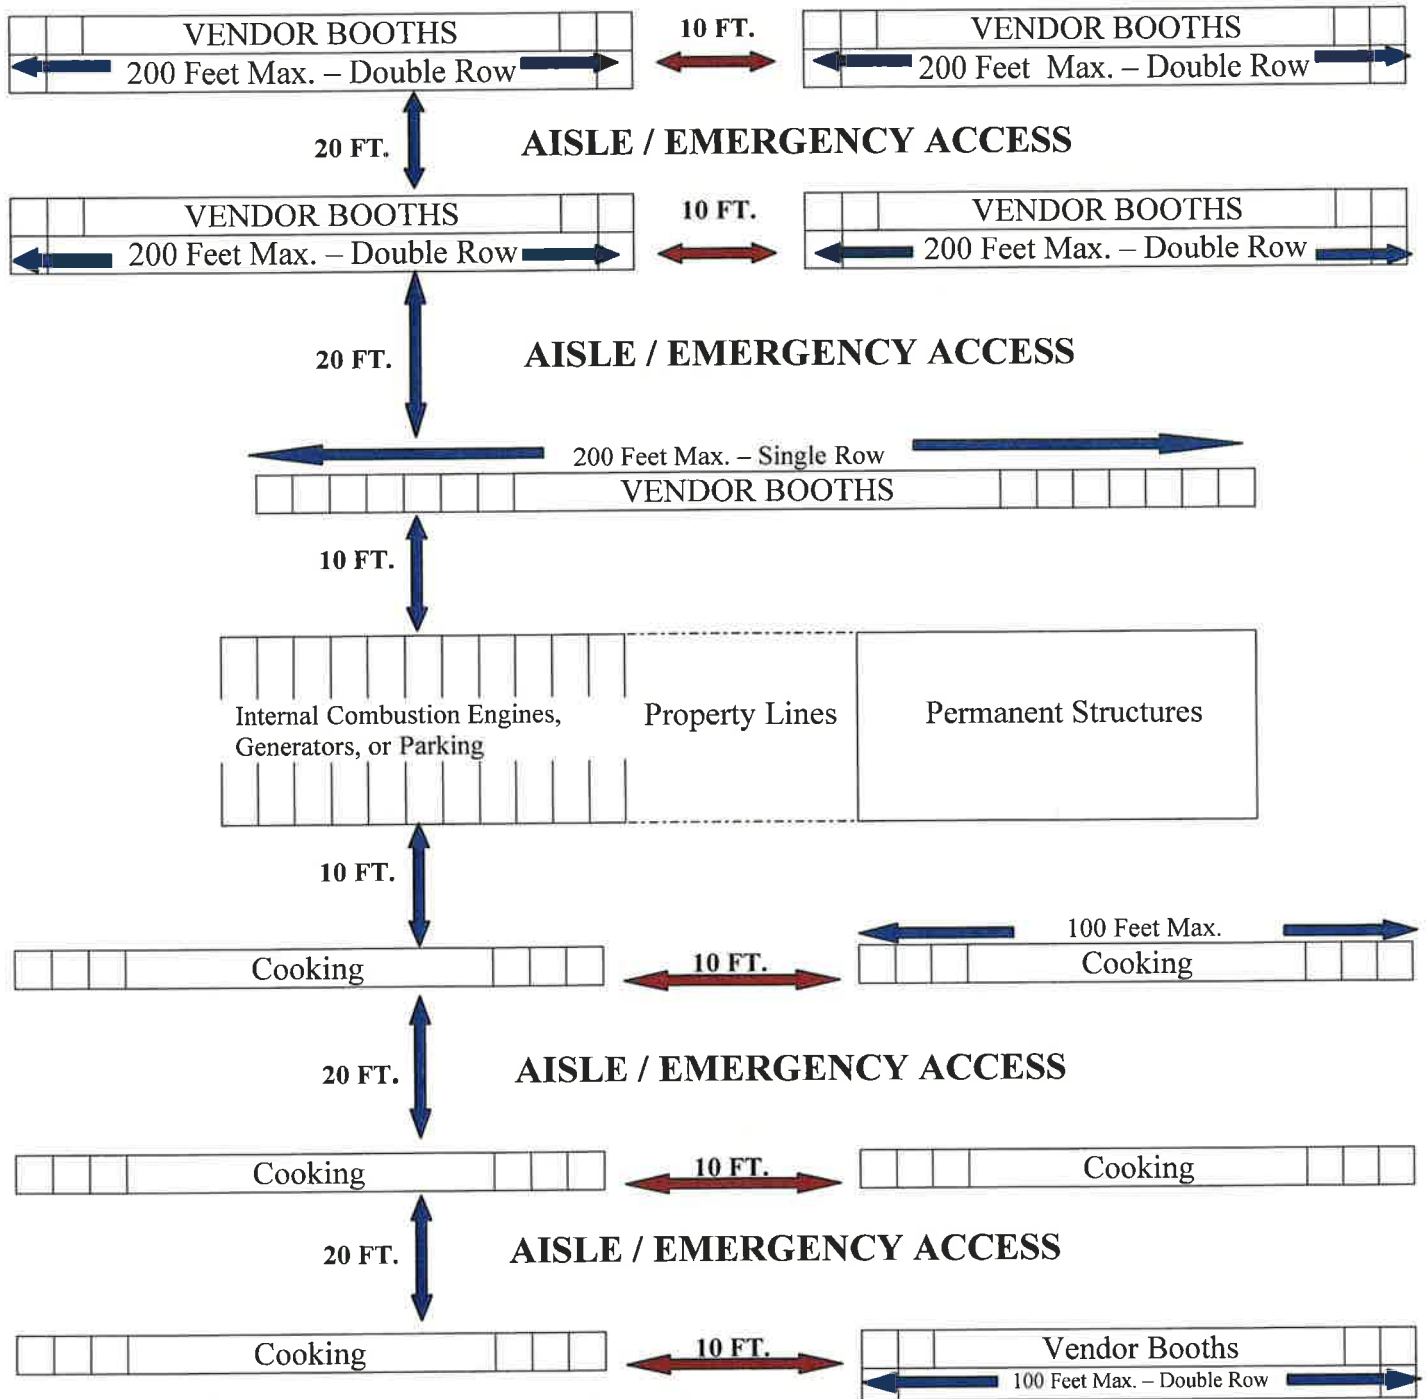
VENDOR BOOTHS
200 Feet Max. – Double Row

10 FT.

VENDOR BOOTHS
200 Feet Max. – Double Row

20 FT.

AISLE / EMERGENCY ACCESS

VENDOR BOOTHS
200 Feet Max. – Double Row

10 FT.

VENDOR BOOTHS
200 Feet Max. – Double Row

20 FT.

AISLE / EMERGENCY ACCESS

200 Feet Max. – Single Row
VENDOR BOOTHS

10 FT.

Internal Combustion Engines, Generators, or Parking

Property Lines

Permanent Structures

10 FT.

Cooking

10 FT.

100 Feet Max.
Cooking

20 FT.

AISLE / EMERGENCY ACCESS

Cooking

10 FT.

Cooking

20 FT.

AISLE / EMERGENCY ACCESS

Cooking

10 FT.

Vendor Booths
100 Feet Max. – Double Row